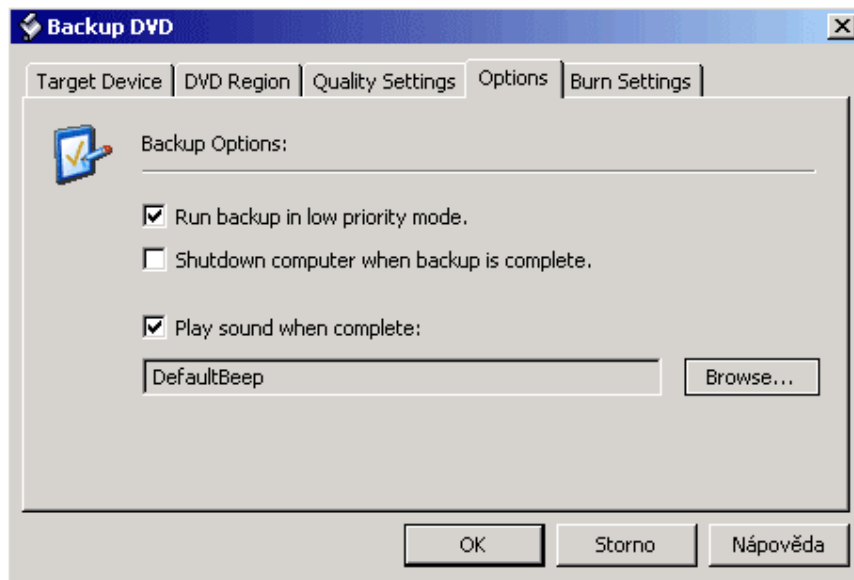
Backup DVD

Target Device | DVD Region | Quality Settings | Options | Burn Settings

Backup Options:

Run backup in low priority mode.

Shutdown computer when backup is complete.

Play sound when complete:

DefaultBeep

Browse...

OK

Storno

Nápověda